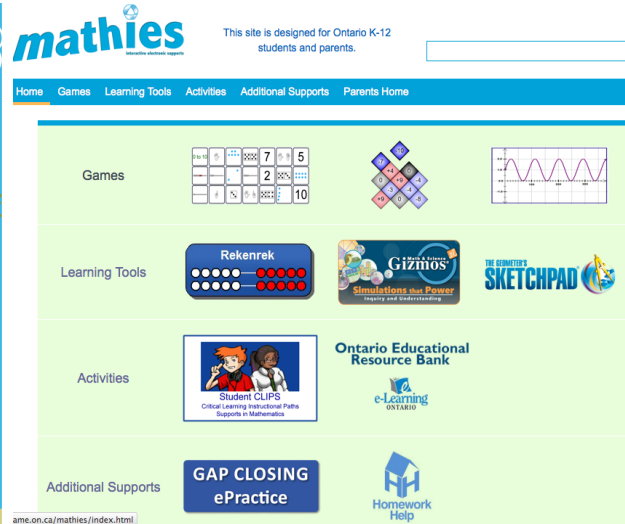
mathies
interactive electronic supports

This site is designed for Ontario K-12 students and parents.

Home Games Learning Tools Activities Additional Supports Parents Home

Games

0 to 10 7 5 2 10

Learning Tools

Rekenrek

Math & Science Gizmos Simulations that Power Inquiry and Understanding

THE GEOMETER'S SKETCHPAD

Activities

Student CLIPS
Critical Learning Instructional Paths Supports in Mathematics

Ontario Educational Resource Bank

e-Learning ONTARIO

Additional Supports

GAP CLOSING ePractice

Homework Help

ame.on.ca/mathies/index.html